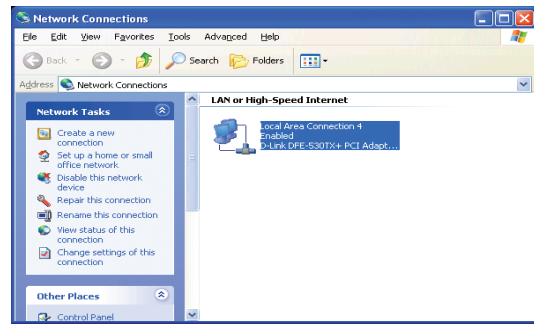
Network Connections

File Edit View Favorites Tools Advanced Help

Back Search Folders

Address Network Connections

Network Tasks

Create a new connection

Set up a home or small office network

Disable this network device

Repair this connection

Rename this connection

View status of this connection

Change settings of this connection

Other Places

Control Panel

LAN or High-Speed Internet

Local Area Connection 4
Enabled
D-Link DFE-530TX+ PCI Adapt...